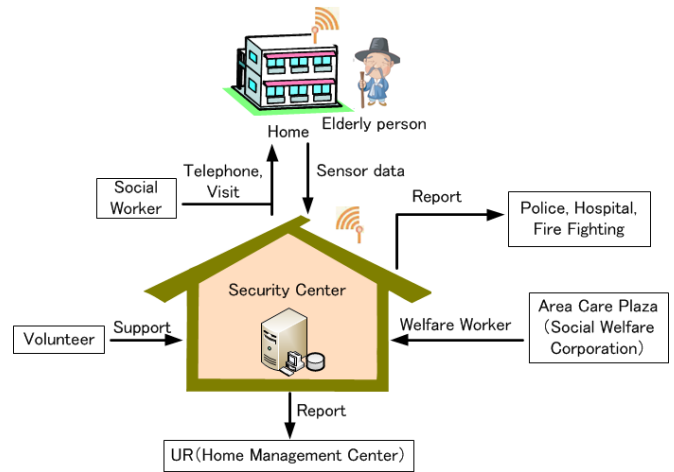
Home

Elderly person

Telephone, Visit

Sensor data

Social Worker

Report

Police, Hospital, Fire Fighting

Security Center

Area Care Plaza（Social Welfare Corporation）

Volunteer

Support

Welfare Worker

Report

UR（Home Management Center）